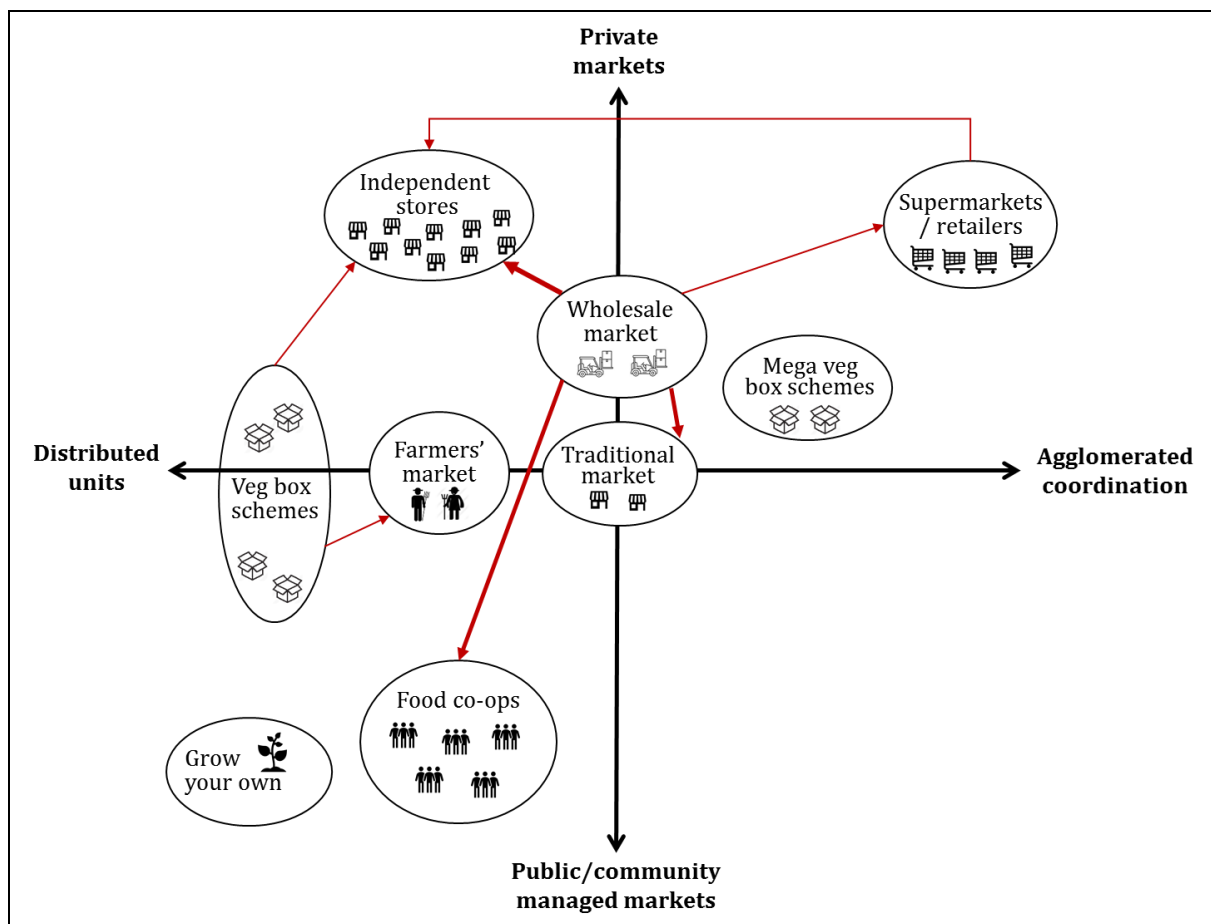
Private markets

Independent stores

Supermarkets / retailers

Wholesale market

Mega veg box schemes

Distributed units

Veg box schemes

Farmers' market

Traditional market

Agglomerated coordination

Food co-ops

Grow your own

Public/community managed markets